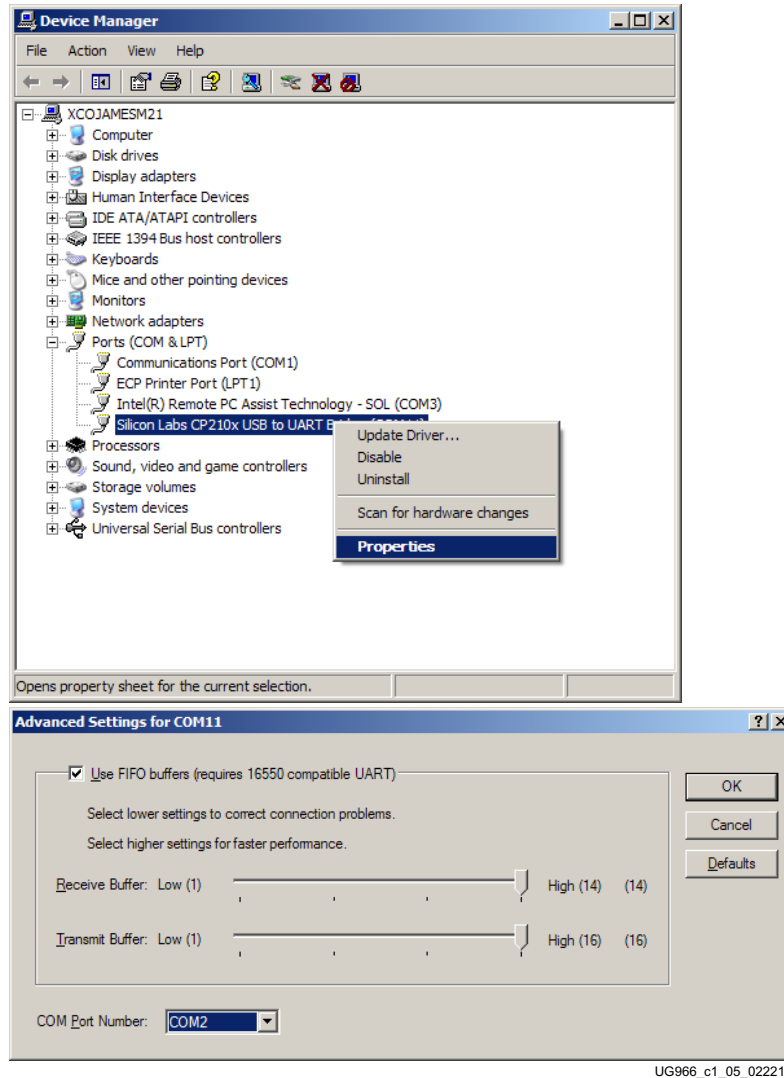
Device Manager

File Action View Help

XCOJAMESM21
Computer
Disk drives
Display adapters
Human Interface Devices
IDE ATA/ATAPI controllers
IEEE 1394 Bus host controllers
Keyboards
Mice and other pointing devices
Monitors
Network adapters
Ports (COM & LPT)
Communications Port (COM1)
ECP Printer Port (LPT1)
Intel(R) Remote PC Assist Technology - SOL (COM3)
Silicon Labs CP210x USB to UART B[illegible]
Processors
Sound, video and game controllers
Storage volumes
System devices
Universal Serial Bus controllers

Update Driver...
Disable
Uninstall
Scan for hardware changes
Properties

Opens property sheet for the current selection.

Advanced Settings for COM11

Use FIFO buffers (requires 16550 compatible UART)

Select lower settings to correct connection problems.

Select higher settings for faster performance.

Receive Buffer: Low (1) High (14) (14)

Transmit Buffer: Low (1) High (16) (16)

COM Port Number: COM2

OK
Cancel
Defaults

UG966_c1_05_02221